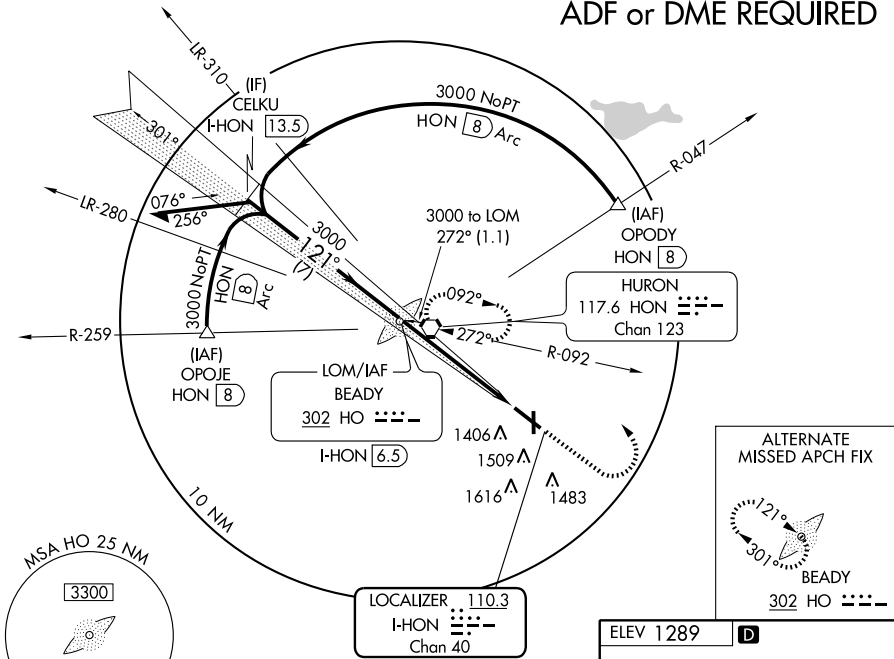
ADF or DME REQUIRED

LR-310
(IF)
CELKU
I-HON 13.5

301°

3000 NoPT
HON 8 Arc

R-047

(IAF)
OPODY
HON 8

LR-280
076°
256°

3000
121°
(7)

3000 to LOM
272° (1.1)

HURON
117.6 HON
Chan 123

092°
272°

R-092

3000NoPT
HON 8 Arc

R-259

(IAF)
OPOJE
HON 8

LOM/IAF
BEADY
302 HO

I-HON 6.5

1406
1509
1616
1483

ALTERNATE
MISSED APCH FIX
121°
301°
BEADY
302 HO

10 NM

MSA HO 25 NM
3300

LOCALIZER 110.3
I-HON
Chan 40

ELEV 1289
D